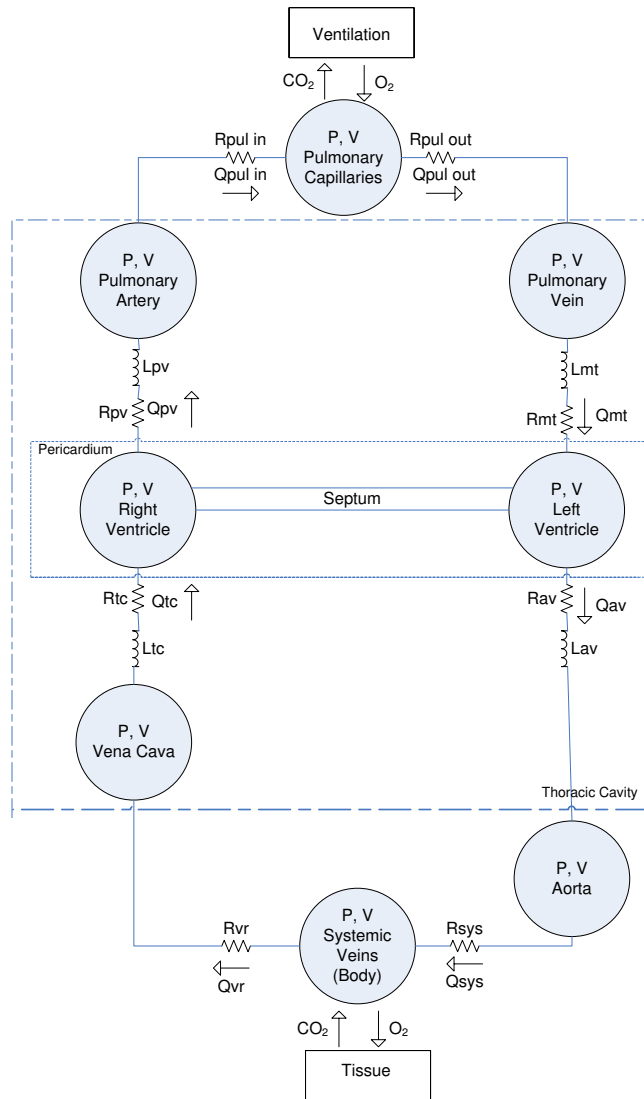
Ventilation

$CO_2$ $O_2$

Rpul in
Qpul in

P, V
Pulmonary
Capillaries

Rpul out
Qpul out

P, V
Pulmonary
Artery

P, V
Pulmonary
Vein

Lpv
Rpv Qpv

Lmt
Rmt Qmt

Pericardium

P, V
Right
Ventricle

Septum

P, V
Left
Ventricle

Rtc Qtc
Ltc

Rav Qav
Lav

P, V
Vena Cava

Thoracic Cavity

P, V
Aorta

Rvr
Qvr

P, V
Systemic
Veins
(Body)

Rsys
Qsys

$CO_2$ $O_2$

Tissue